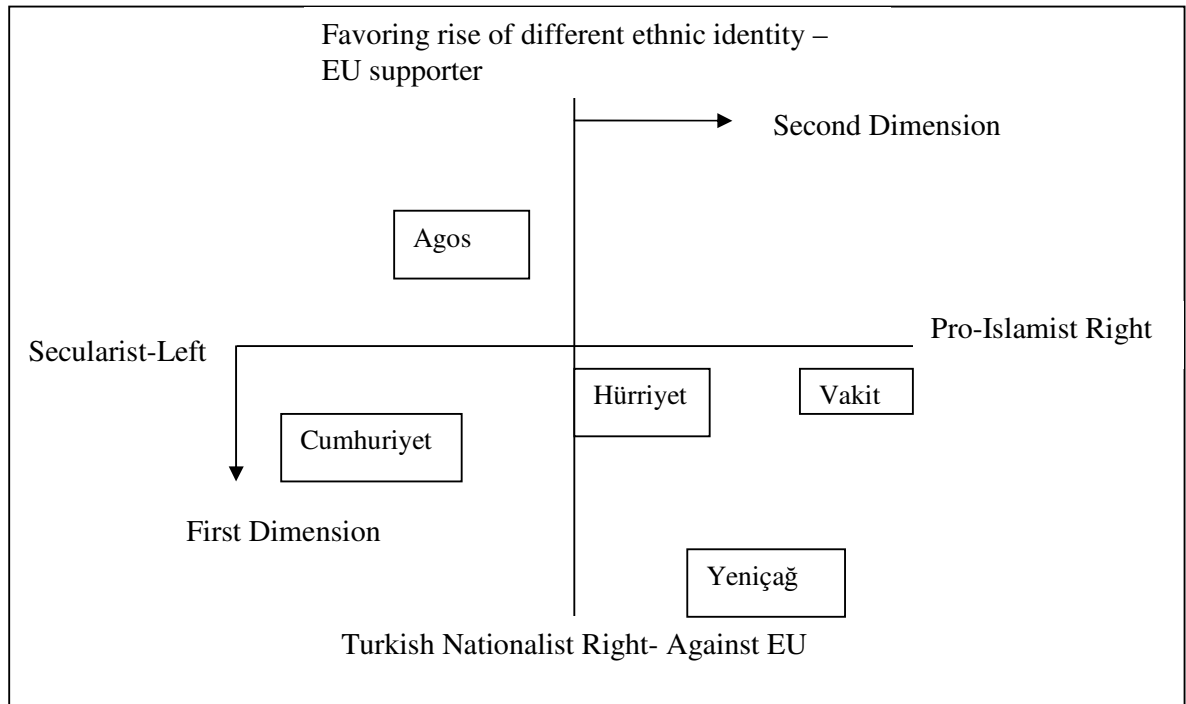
Favoring rise of different ethnic identity – EU supporter

Second Dimension

Agos

Pro-Islamist Right

Secularist-Left

Hürriyet

Vakit

Cumhuriyet

First Dimension

Yeniçağ

Turkish Nationalist Right- Against EU